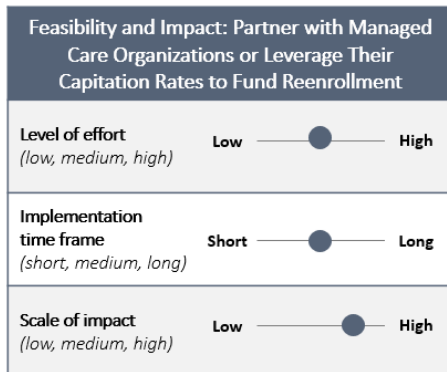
Feasibility and Impact: Partner with Managed Care Organizations or Leverage Their Capitation Rates to Fund Reenrollment

| | |
|---|---|
| Level of effort<br>*(low, medium, high)* | Low High |
| Implementation time frame<br>*(short, medium, long)* | Short Long |
| Scale of impact<br>*(low, medium, high)* | Low High |